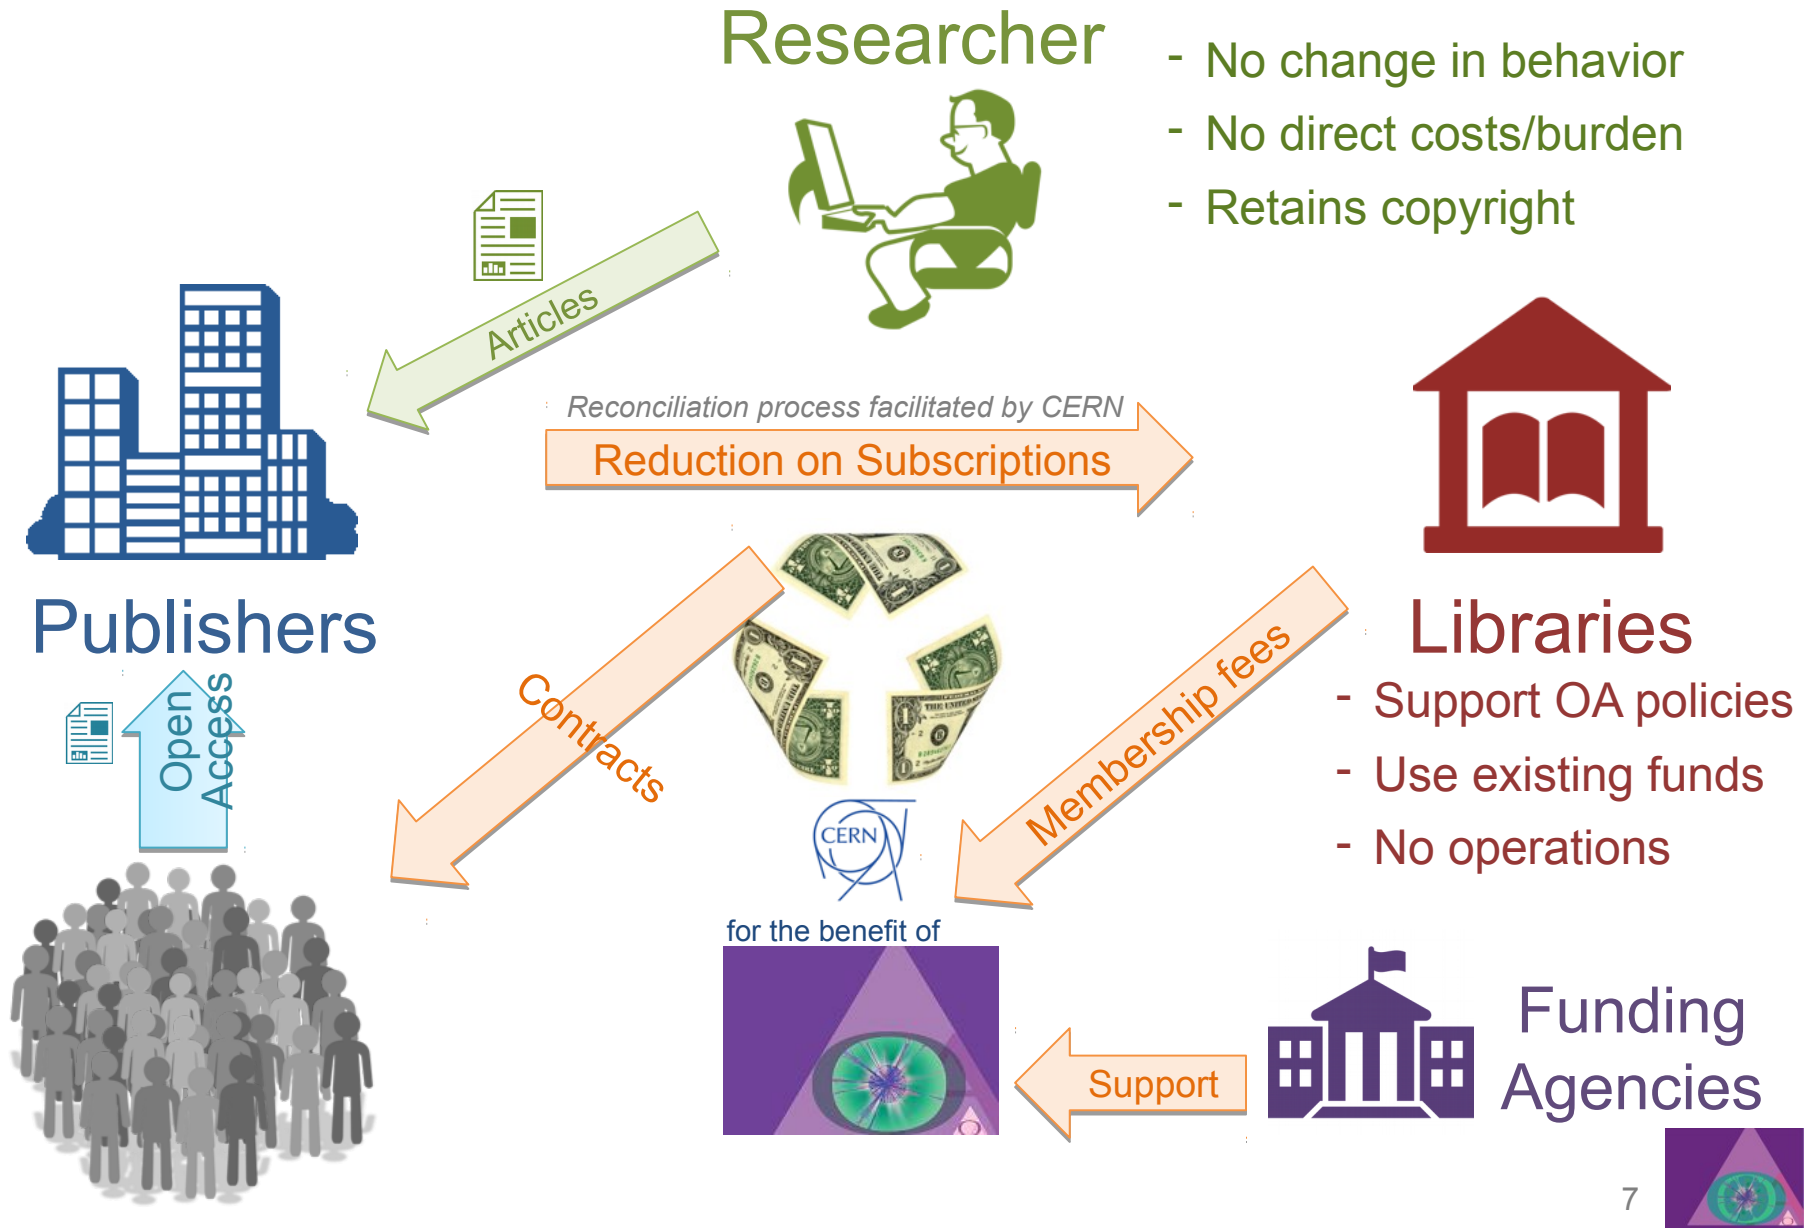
Researcher

- No change in behavior
- No direct costs/burden
- Retains copyright

Articles

Publishers

Reconciliation process facilitated by CERN

Reduction on Subscriptions

Libraries

- Support OA policies
- Use existing funds
- No operations

Open Access

Contracts

Membership fees

CERN

for the benefit of

Support

Funding Agencies

7